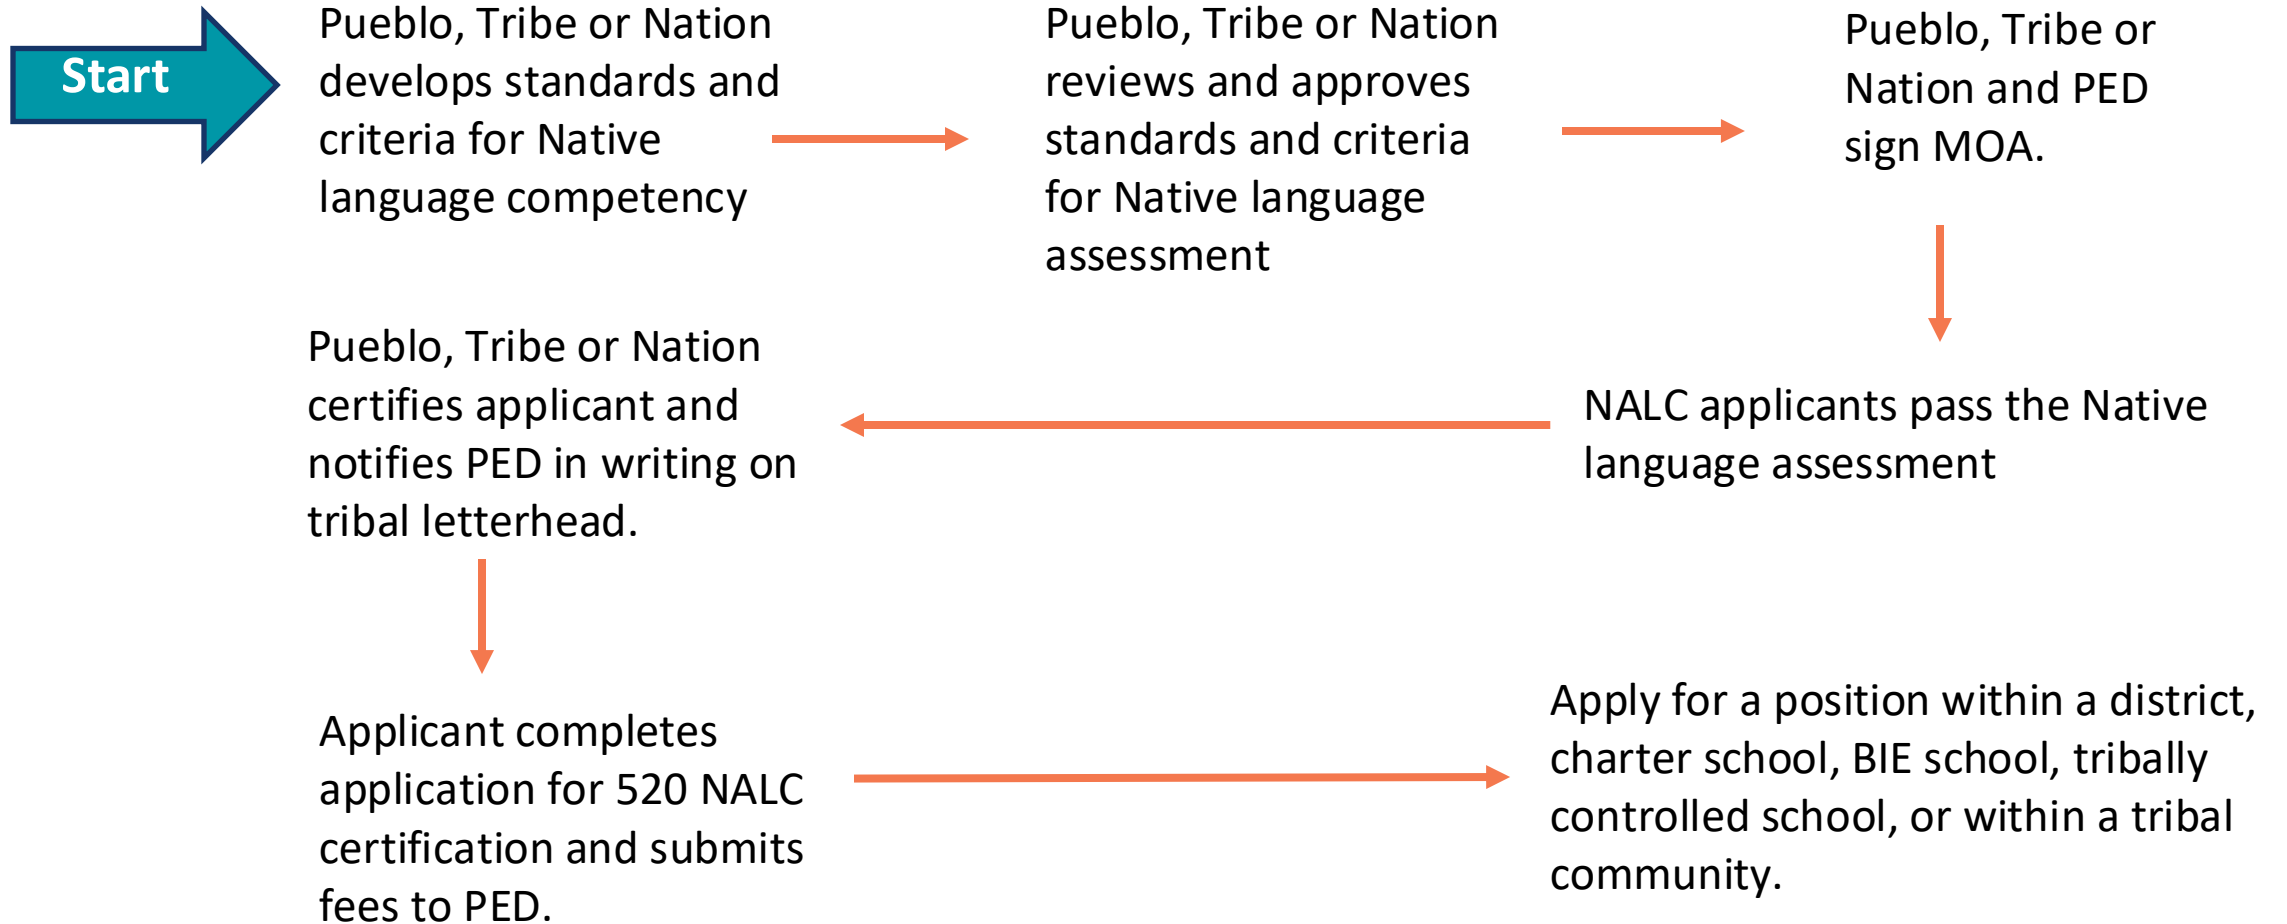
Start

Pueblo, Tribe or Nation develops standards and criteria for Native language competency

Pueblo, Tribe or Nation reviews and approves standards and criteria for Native language assessment

Pueblo, Tribe or Nation and PED sign MOA.

NALC applicants pass the Native language assessment

Pueblo, Tribe or Nation certifies applicant and notifies PED in writing on tribal letterhead.

Applicant completes application for 520 NALC certification and submits fees to PED.

Apply for a position within a district, charter school, BIE school, tribally controlled school, or within a tribal community.